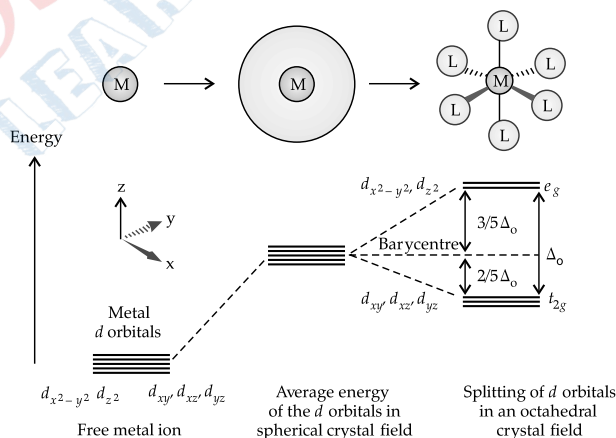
M

M

L L L M L L L

Energy

z
y
x

Metal
$d$ orbitals

$d_{x^2-y^2}, d_{z^2}$

$e_g$

$3/5\,\Delta_o$

Barycentre

$\Delta_o$

$2/5\,\Delta_o$

$d_{xy}, d_{xz}, d_{yz}$

$t_{2g}$

$d_{x^2-y^2}$ $d_{z^2}$ $d_{xy}, d_{xz}, d_{yz}$

Free metal ion

Average energy of the $d$ orbitals in spherical crystal field

Splitting of $d$ orbitals in an octahedral crystal field